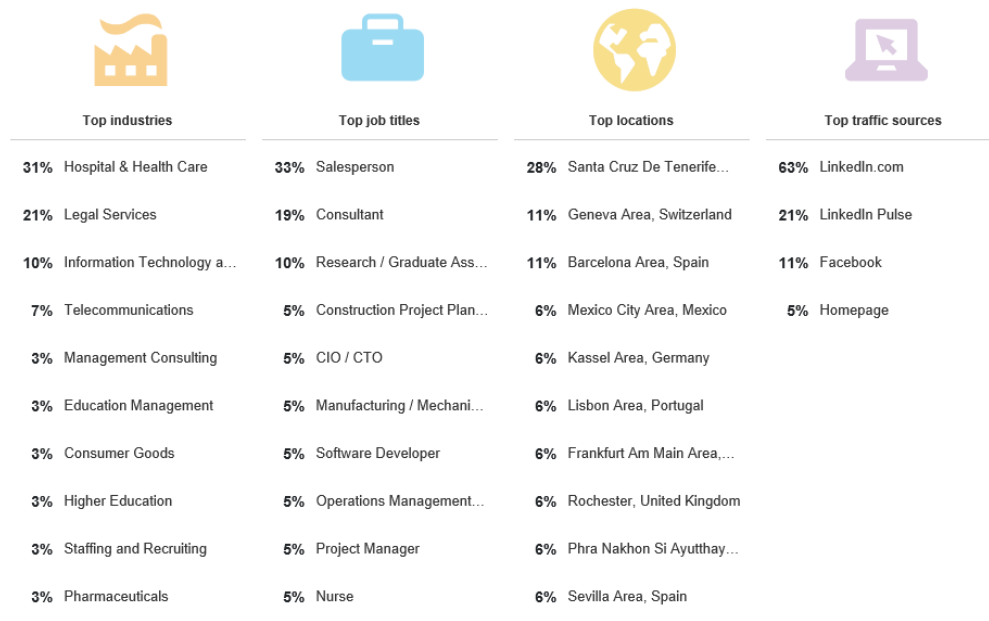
Top industries

31% Hospital & Health Care
21% Legal Services
10% Information Technology a…
7% Telecommunications
3% Management Consulting
3% Education Management
3% Consumer Goods
3% Higher Education
3% Staffing and Recruiting
3% Pharmaceuticals

Top job titles

33% Salesperson
19% Consultant
10% Research / Graduate Ass…
5% Construction Project Plan…
5% CIO / CTO
5% Manufacturing / Mechani…
5% Software Developer
5% Operations Management…
5% Project Manager
5% Nurse

Top locations

28% Santa Cruz De Tenerife…
11% Geneva Area, Switzerland
11% Barcelona Area, Spain
6% Mexico City Area, Mexico
6% Kassel Area, Germany
6% Lisbon Area, Portugal
6% Frankfurt Am Main Area,…
6% Rochester, United Kingdom
6% Phra Nakhon Si Ayutthay…
6% Sevilla Area, Spain

Top traffic sources

63% LinkedIn.com
21% LinkedIn Pulse
11% Facebook
5% Homepage